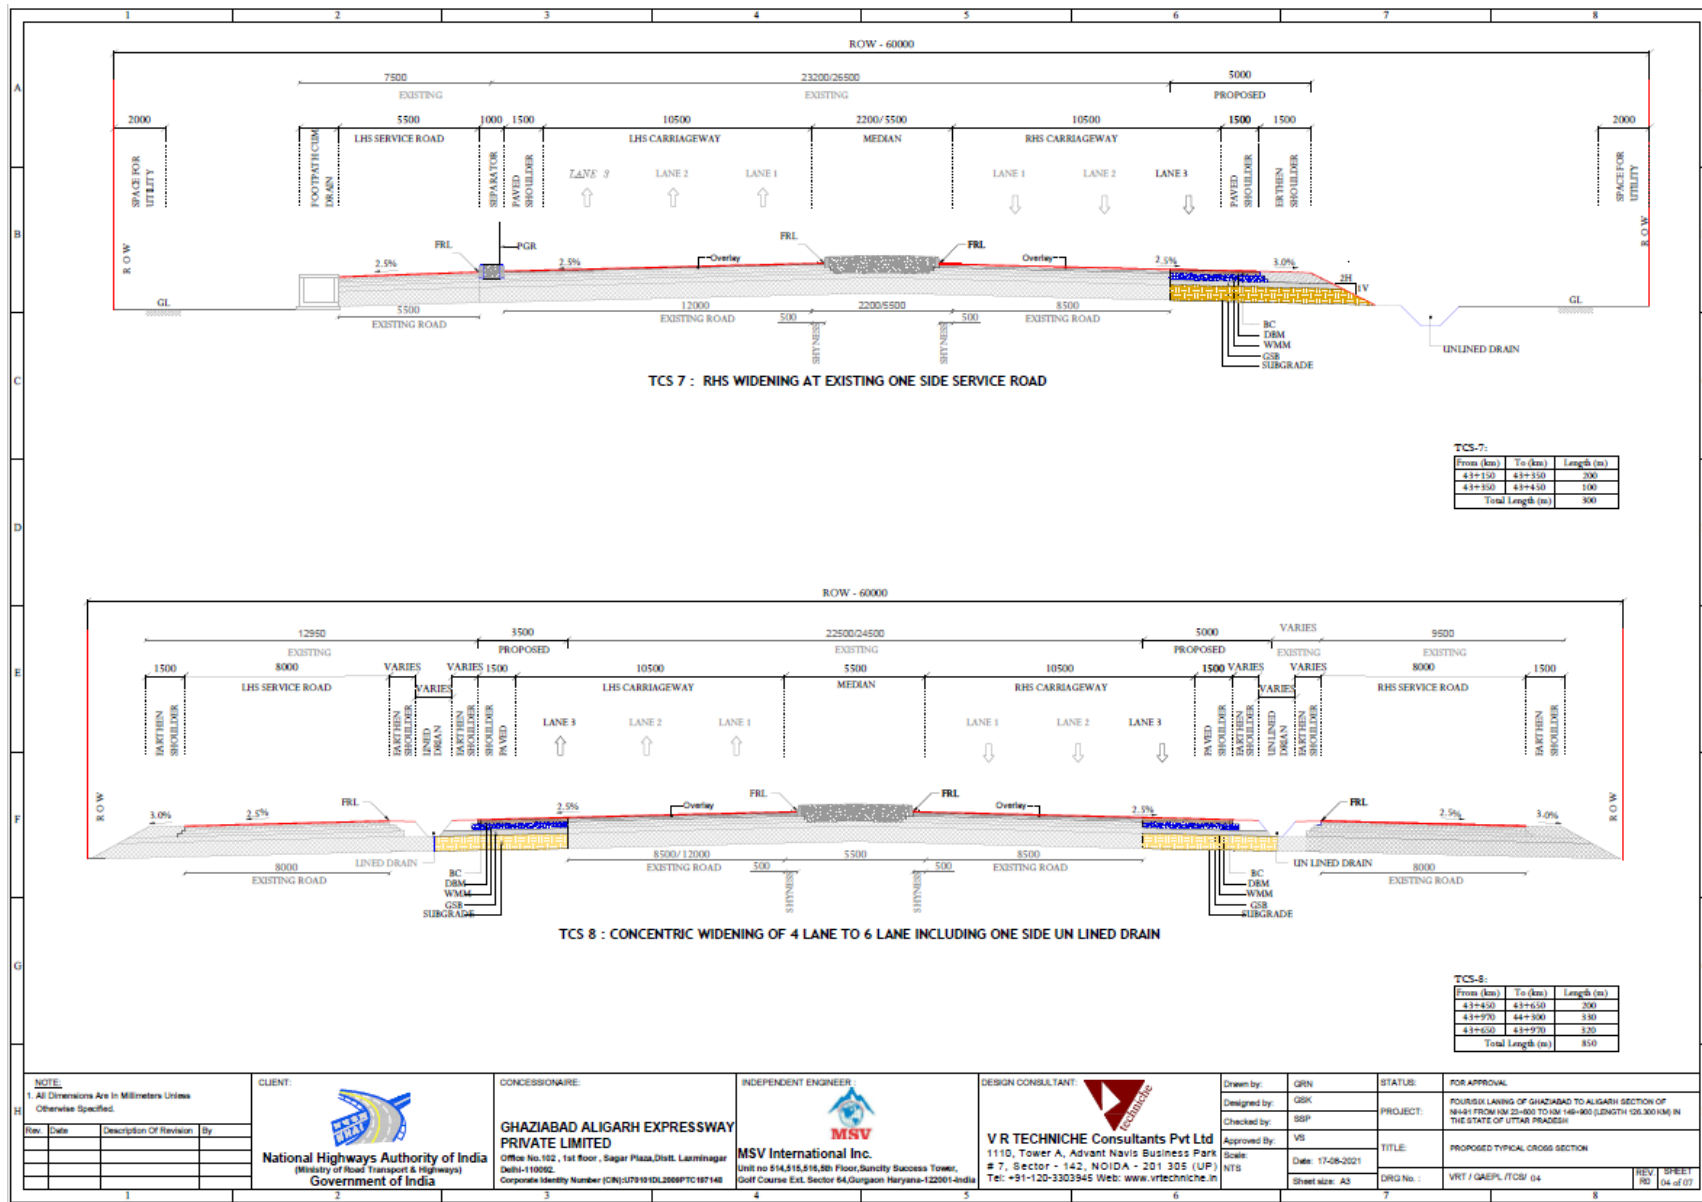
1 2 3 4 5 6 7 8

A

ROW - 60000

7500
EXISTING
23200/26500
EXISTING
5000
PROPOSED

2000 5500 1000 1500 10500 2200/5500 10500 1500 1500 2000

SPACE FOR UTILITY
FOOTPATH CUM DRAIN
LHS SERVICE ROAD
SEPARATOR
PAVED SHOULDER
LHS CARRIAGEWAY
MEDIAN
RHS CARRIAGEWAY
PAVED SHOULDER
ERTHEN SHOULDER
SPACE FOR UTILITY

LANE 3 LANE 2 LANE 1 LANE 1 LANE 2 LANE 3

B

ROW
FRL PGR FRL FRL
2.5% 2.5% Overlay Overlay 2.5% 3.0%
2H 1V
GL GL
5500
EXISTING ROAD
12000
EXISTING ROAD
500
2200/5500
500
8500
EXISTING ROAD
SHYNESS SHYNESS
BC
DBM
WMM
GSB
SUBGRADE
UNLINED DRAIN
ROW

C

TCS 7 : RHS WIDENING AT EXISTING ONE SIDE SERVICE ROAD

TCS-7:
| From (km) | To (km) | Length (m) |
|---|---|---|
| 43+150 | 43+350 | 200 |
| 43+350 | 43+450 | 100 |
| Total Length (m) | | 300 |

D

ROW - 60000

12950
EXISTING
3500
PROPOSED
22500/24500
EXISTING
5000
PROPOSED
VARIES
EXISTING
9500
EXISTING

E

1500 8000 VARIES VARIES 1500 10500 5500 10500 1500 VARIES VARIES 8000 1500

EARTHEN SHOULDER
LHS SERVICE ROAD
EARTHEN SHOULDER
VARIES
LINED DRAIN
EARTHEN SHOULDER
SHOULDER PAVED
LHS CARRIAGEWAY
MEDIAN
RHS CARRIAGEWAY
PAVED SHOULDER
EARTHEN SHOULDER
VARIES
UNLINED DRAIN
EARTHEN SHOULDER
RHS SERVICE ROAD
EARTHEN SHOULDER

LANE 3 LANE 2 LANE 1 LANE 1 LANE 2 LANE 3

F

ROW
FRL FRL FRL FRL
3.0% 2.5% 2.5% Overlay Overlay 2.5% 2.5% 3.0%
ROW
8000
EXISTING ROAD
LINED DRAIN
8500/12000
EXISTING ROAD
500
5500
500
8500
EXISTING ROAD
UN LINED DRAIN
8000
EXISTING ROAD
BC
DBM
WMM
GSB
SUBGRADE
SHYNESS SHYNESS
BC
DBM
WMM
GSB
SUBGRADE

TCS 8 : CONCENTRIC WIDENING OF 4 LANE TO 6 LANE INCLUDING ONE SIDE UN LINED DRAIN

G

TCS-8:
| From (km) | To (km) | Length (m) |
|---|---|---|
| 43+450 | 43+650 | 200 |
| 43+970 | 44+300 | 330 |
| 43+650 | 43+970 | 320 |
| Total Length (m) | | 850 |

H

NOTE:
1. All Dimensions Are In Millimeters Unless Otherwise Specified.

| Rev. | Date | Description Of Revision | By |
|---|---|---|---|

CLIENT:
NHAI
National Highways Authority of India
(Ministry of Road Transport & Highways)
Government of India

CONCESSIONAIRE:
GHAZIABAD ALIGARH EXPRESSWAY PRIVATE LIMITED
Office No.102 , 1st floor , Sagar Plaza,Distt. Laxminagar Delhi-110092.
Corporate Identity Number (CIN):U70101DL2009PTC187148

INDEPENDENT ENGINEER :
MSV
MSV International Inc.
Unit no 514,515,516,5th Floor,Suncity Success Tower, Golf Course Ext. Sector 54,Gurgaon Haryana-122001-India

DESIGN CONSULTANT:
technische
V R TECHNICHE Consultants Pvt Ltd
1110, Tower A, Advant Navis Business Park # 7, Sector - 142, NOIDA - 201 305 (UP)
Tel: +91-120-3303945 Web: www.vrtechniche.in

Drawn by: GRN
Designed by: GSK
Checked by: SSP
Approved By: VS
Scale: NTS
Date: 17-08-2021
Sheet size: A3

STATUS: FOR APPROVAL
PROJECT: FOUR/SIX LANING OF GHAZIABAD TO ALIGARH SECTION OF NH-91 FROM KM 23+600 TO KM 149+900 (LENGTH 126.300 KM) IN THE STATE OF UTTAR PRADESH
TITLE: PROPOSED TYPICAL CROSS SECTION
DRG No. : VRT / GAEPL /TCS/ 04
REV R0
SHEET 04 of 07

1 2 3 4 5 6 7 8